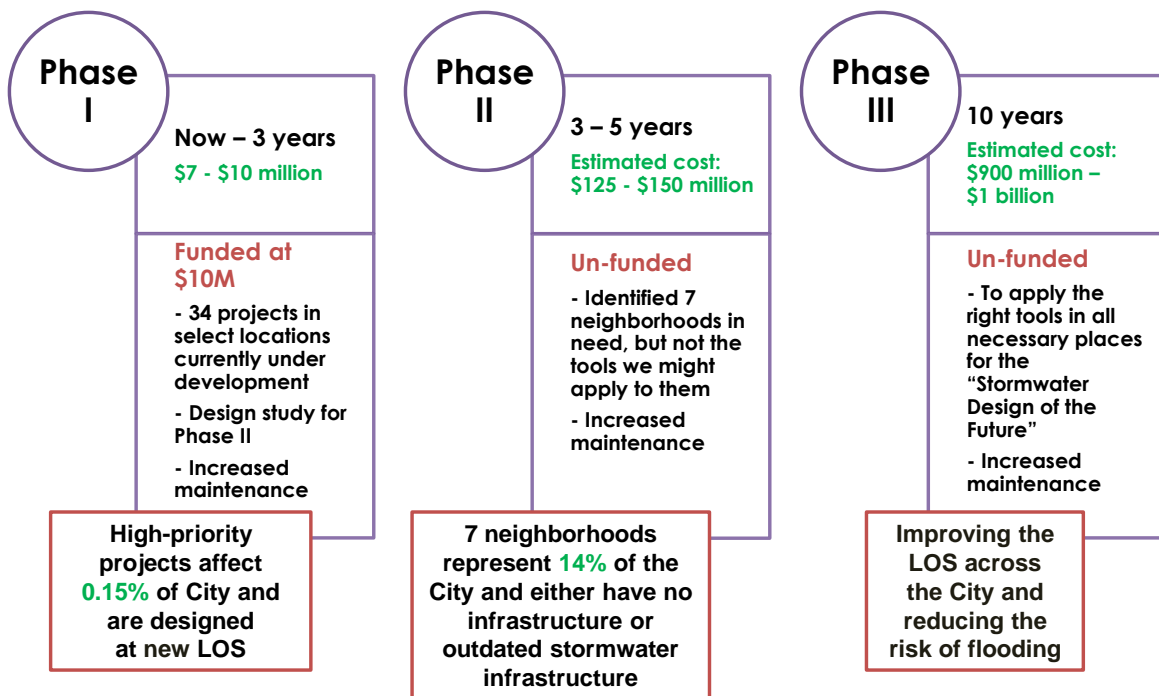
Phase I

Now – 3 years

$7 - $10 million

Funded at $10M

- 34 projects in select locations currently under development

- Design study for Phase II

- Increased maintenance

High-priority projects affect 0.15% of City and are designed at new LOS

Phase II

3 – 5 years

Estimated cost: $125 - $150 million

Un-funded

- Identified 7 neighborhoods in need, but not the tools we might apply to them

- Increased maintenance

7 neighborhoods represent 14% of the City and either have no infrastructure or outdated stormwater infrastructure

Phase III

10 years

Estimated cost: $900 million – $1 billion

Un-funded

- To apply the right tools in all necessary places for the “Stormwater Design of the Future”

- Increased maintenance

Improving the LOS across the City and reducing the risk of flooding